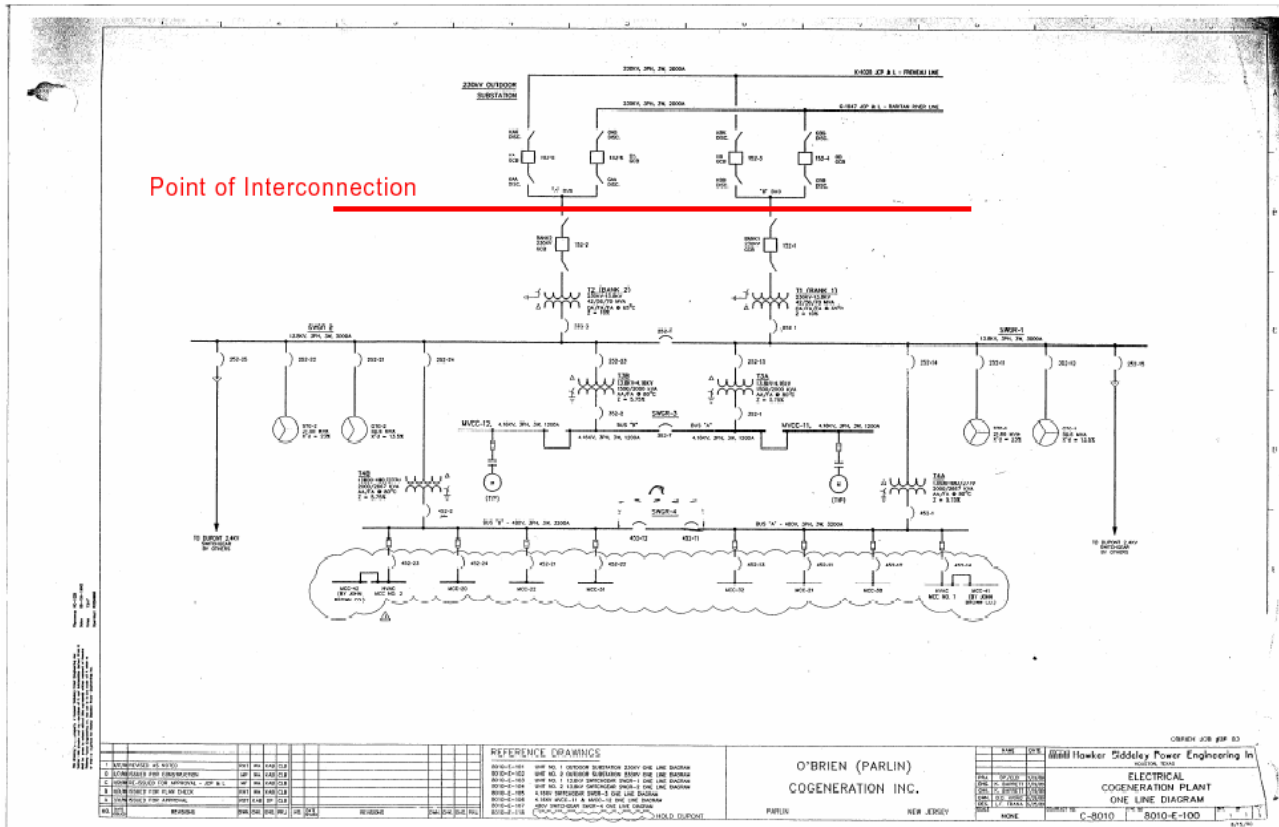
Point of Interconnection

230KV OUTDOOR SUBSTATION

230KV, 3PH, 3W, 3000A

K-1026 JCP & L - FRENEAU LINE

230KV, 3PH, 3W, 3000A

E-1847 JCP & L - RARITAN RIVER LINE

"A" BUS

"B" BUS

152-2

152-1

T2 (BANK 2)

T1 (BANK 1)

SWGR 2

13.8KV, 3PH, 3W, 3000A

SWGR-1

13.8KV, 3PH, 3W, 3000A

252-25

252-22

252-21

252-24

252-F

252-23

252-13

252-14

252-11

252-12

252-15

T3B

T3A

MVCC-12

4.16KV, 3PH, 3W, 1200A

SWGR-3

MVCC-11

4.16KV, 3PH, 3W, 1200A

BUS "B"

BUS "A"

T4B

T4A

SWGR-4

BUS "B" - 480V, 3PH, 3W, 3200A

BUS "A" - 480V, 3PH, 3W, 3200A

TO DUPONT 2.4KV SWITCHGEAR BY OTHERS

TO DUPONT 2.4KV SWITCHGEAR BY OTHERS

MCC-42 (BY JOHN BROWN LTD)

HVAC MCC NO. 2

MCC-24

MCC-22

MCC-21

MCC-32

MCC-31

MCC-35

HVAC MCC NO. 1

MCC-41 (BY JOHN BROWN LTD)

OBRIEN JOB #3F 83

REFERENCE DRAWINGS

O'BRIEN (PARLIN)

COGENERATION INC.

PARLIN

NEW JERSEY

Hawker Siddeley Power Engineering Inc

HOUSTON, TEXAS

ELECTRICAL

COGENERATION PLANT

ONE LINE DIAGRAM

NONE

C-8010

8010-E-100

HOLD DUPONT

REVISION